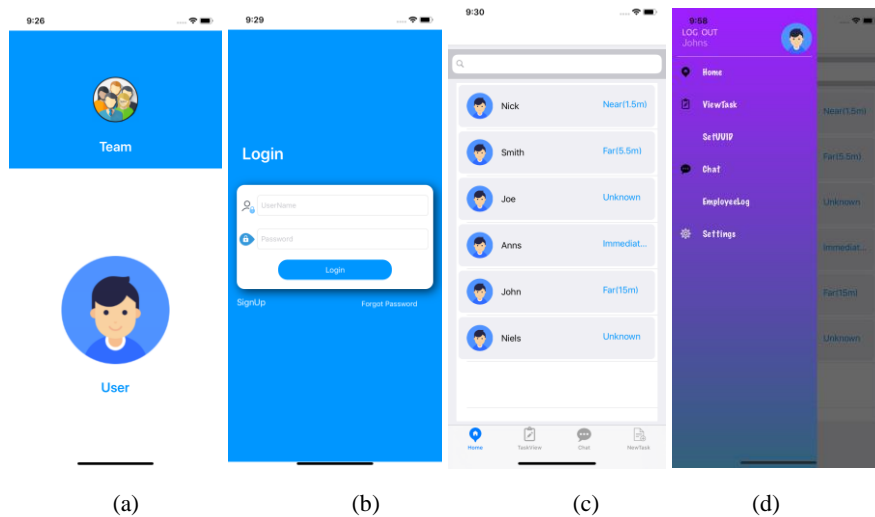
9:26

Team

User

(a)

9:29

Login

UserName

Password

Login

SignUp

Forgot Password

(b)

9:30

Nick Near(1.5m)

Smith Far(5.5m)

Joe Unknown

Anns Immediat...

John Far(15m)

Niels Unknown

Home TaskView Chat NewTask

(c)

9:58

LOG OUT

Johns

Home

ViewTask

SetUUID

Chat

EmployeeLog

Settings

Near(1.5m)

Far(5.5m)

Unknown

Immediat...

Far(15m)

Unknown

(d)